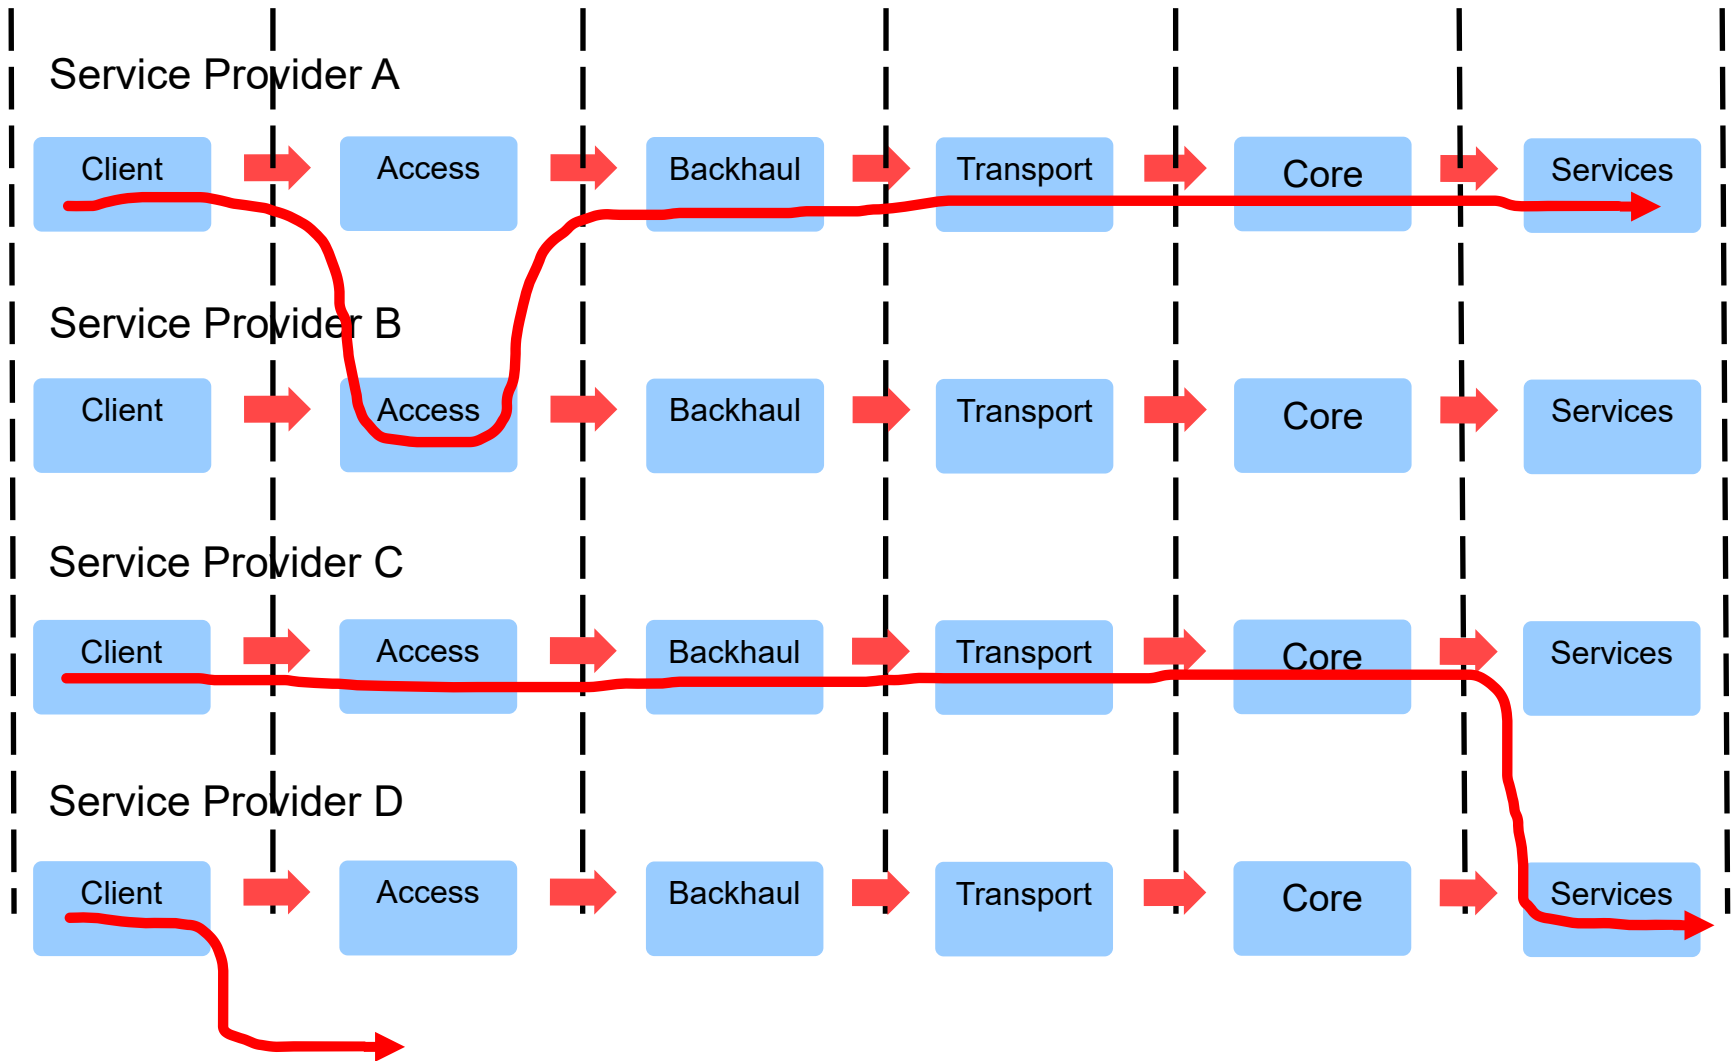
Service Provider A

Client
Access
Backhaul
Transport
Core
Services

Service Provider B

Client
Access
Backhaul
Transport
Core
Services

Service Provider C

Client
Access
Backhaul
Transport
Core
Services

Service Provider D

Client
Access
Backhaul
Transport
Core
Services